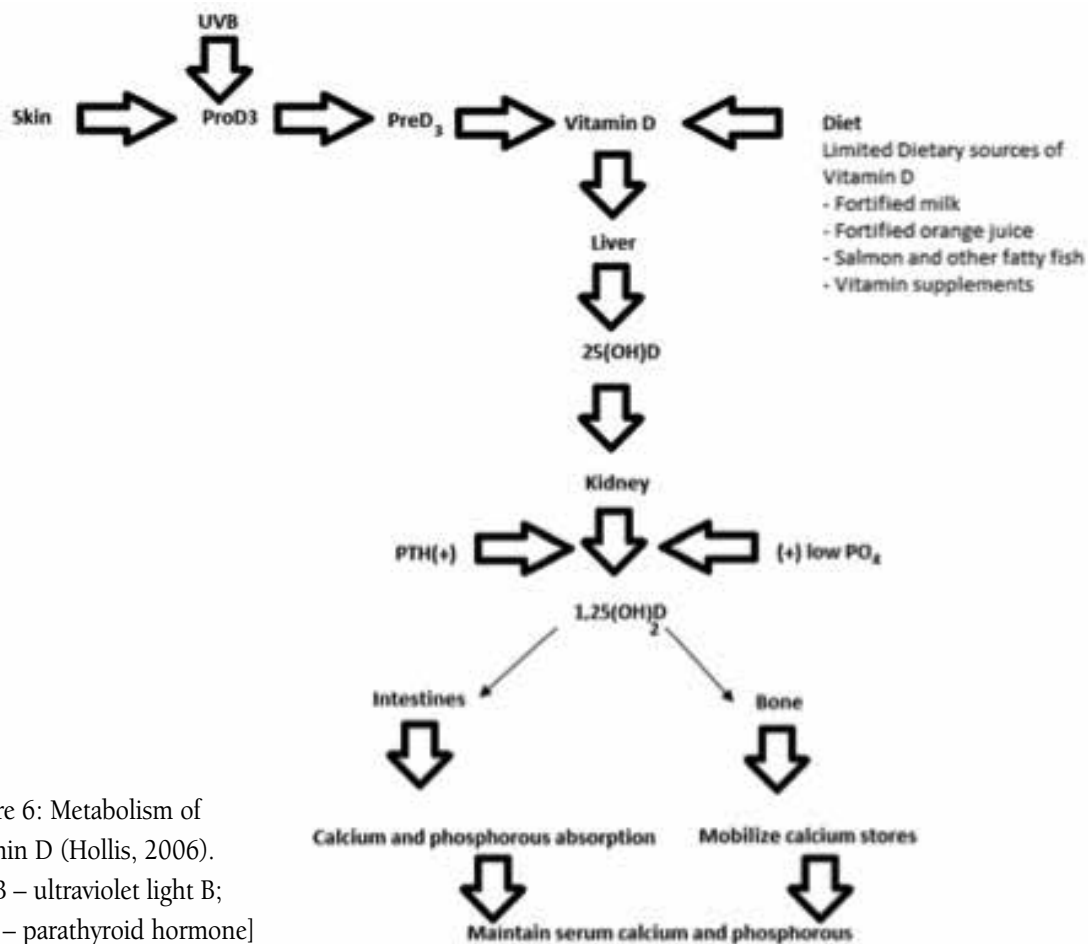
UVB

Skin

ProD3

PreD$_3$

Vitamin D

Diet
Limited Dietary sources of Vitamin D
- Fortified milk
- Fortified orange juice
- Salmon and other fatty fish
- Vitamin supplements

Liver

25(OH)D

Kidney

PTH(+)

(+) low PO$_4$

1,25(OH)D$_2$

Intestines

Bone

Calcium and phosphorous absorption

Mobilize calcium stores

Maintain serum calcium and phosphorous

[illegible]re 6: Metabolism of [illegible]min D (Hollis, 2006). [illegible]3 – ultraviolet light B; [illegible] – parathyroid hormone]